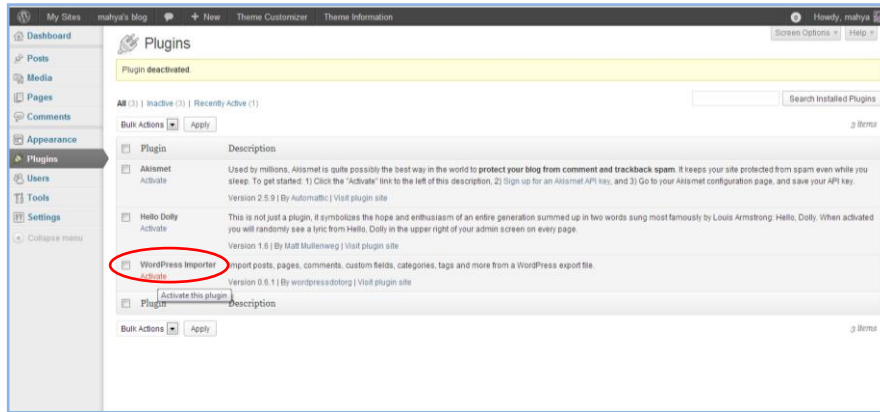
My Sites mahya's blog + New Theme Customizer Theme Information Howdy, mahya

Dashboard
Posts
Media
Pages
Comments
Appearance
Plugins
Users
Tools
Settings
Collapse menu

Plugins

Screen Options ▾ Help ▾

Plugin deactivated.

All (3) | Inactive (3) | Recently Active (1)

Search Installed Plugins

Bulk Actions ▾ Apply

3 items

| | Plugin | Description |
|---|---|---|
| | Akismet<br>Activate | Used by millions, Akismet is quite possibly the best way in the world to protect your blog from comment and trackback spam. It keeps your site protected from spam even while you sleep. To get started: 1) Click the "Activate" link to the left of this description, 2) Sign up for an Akismet API key, and 3) Go to your Akismet configuration page, and save your API key.<br>Version 2.5.9 \| By Automattic \| Visit plugin site |
| | Hello Dolly<br>Activate | This is not just a plugin, it symbolizes the hope and enthusiasm of an entire generation summed up in two words sung most famously by Louis Armstrong: Hello, Dolly. When activated you will randomly see a lyric from Hello, Dolly in the upper right of your admin screen on every page.<br>Version 1.6 \| By Matt Mullenweg \| Visit plugin site |
| | WordPress Importer<br>Activate | Import posts, pages, comments, custom fields, categories, tags and more from a WordPress export file.<br>Version 0.6.1 \| By wordpressdotorg \| Visit plugin site |
| | Plugin | Description |

Activate this plugin

Bulk Actions ▾ Apply

3 items